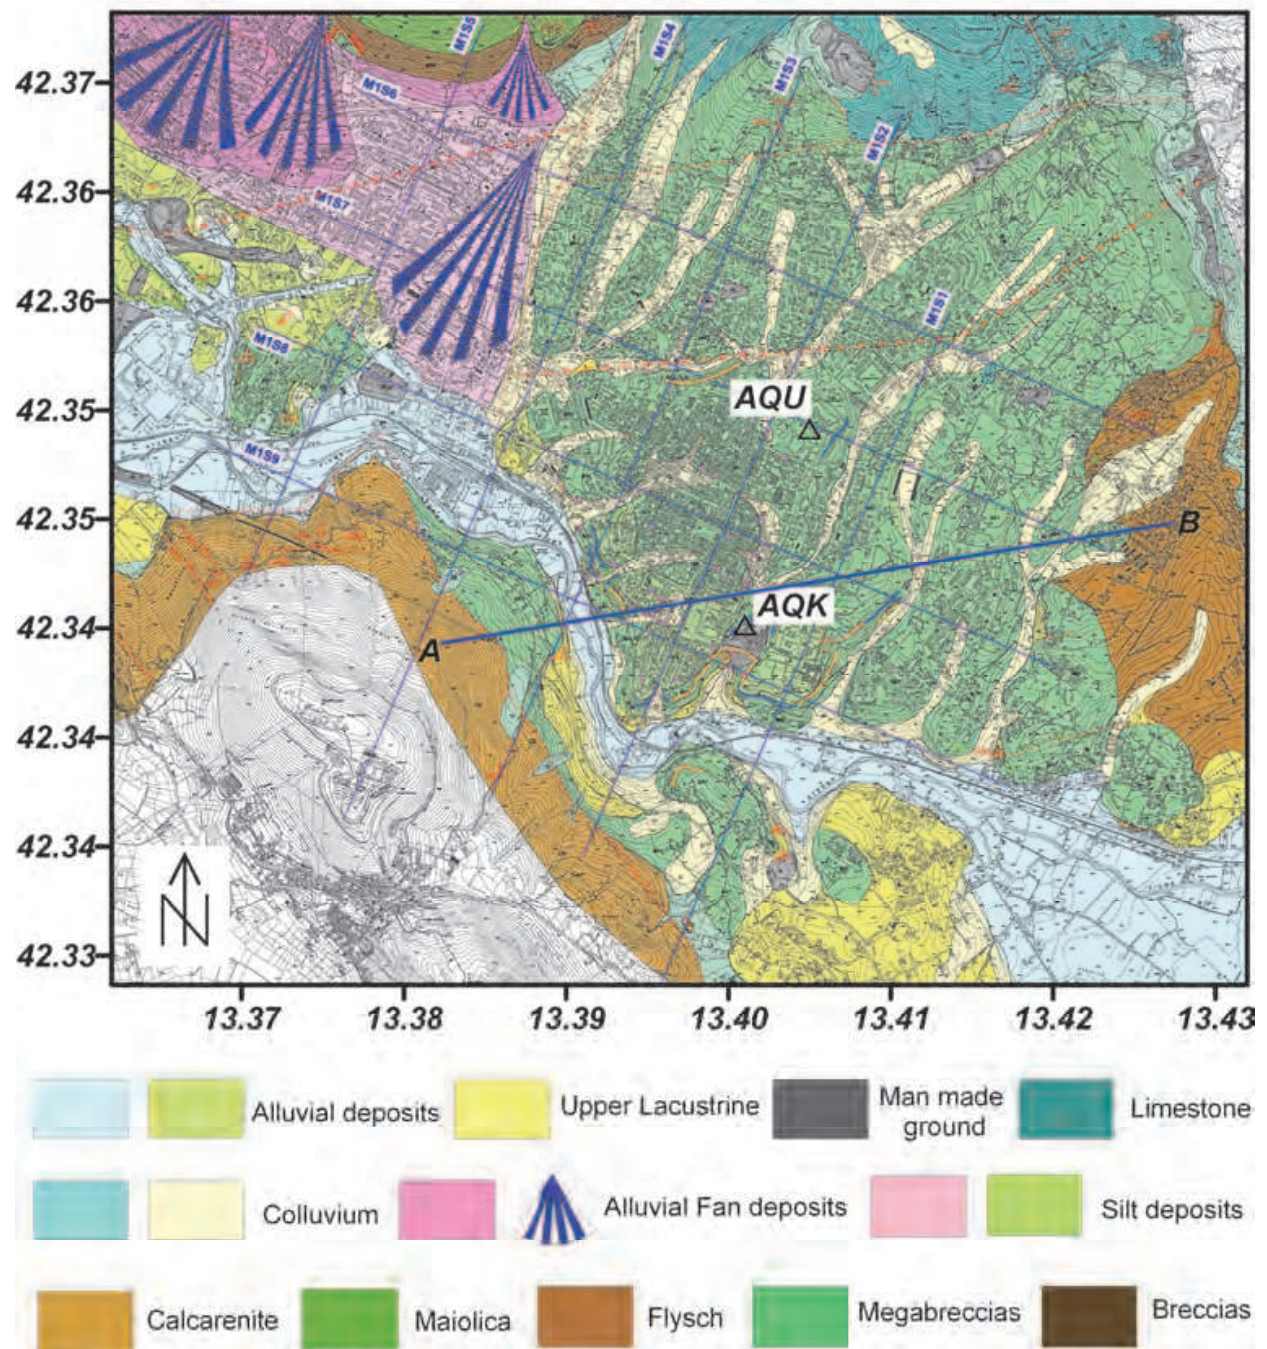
42.37
42.36
42.36
42.35
42.35
42.34
42.34
42.34
42.33

M1S5
M1S4
M1S3
M1S2
M1S1
M1S6
M1S7
M1S8
M1S9

AQU
AQK
A
B
N

13.37
13.38
13.39
13.40
13.41
13.42
13.43

Alluvial deposits
Upper Lacustrine
Man made ground
Limestone
Colluvium
Alluvial Fan deposits
Silt deposits
Calcarenite
Maiolica
Flysch
Megabreccias
Breccias